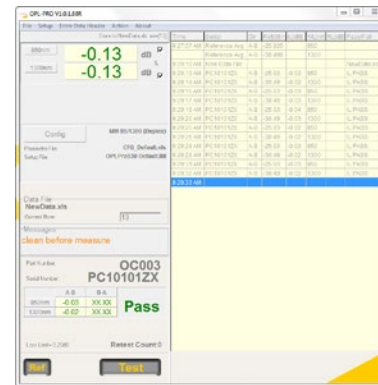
OPL-PRO V1.0.1.8R

File Setup Error Data Header Action About

850nm -0.13 dB

1300nm -0.13 dB

Config

MM 85/1300 (Duplex)

Data File
NewData.xls

Current Row 13

Messages
clean before measure

Part Number OC003

Serial Number PC10101ZX

| | A-B | B-A |
|---|---|---|
| 850nm | -0.03 | XX.XX |
| 1300nm | -0.02 | XX.XX |

Pass

Repeat Count:0

Ref

Test

| Time | Serial | Dir | | | | Pass/Fail |
|---|---|---|---|---|---|---|
| 8:27:57 AM | Reference Avg | A-B | | | 850 | |
| | Reference Avg | A-B | | | 1300 | |
| 8:28:13 AM | PC10101ZX | A-B | | | 850 | L PASS |
| 8:28:14 AM | PC10101ZX | A-B | | | 1300 | L PASS |
| 8:28:15 AM | PC10101ZX | A-B | | | 850 | L PASS |
| 8:28:16 AM | PC10101ZX | A-B | | | 1300 | L PASS |
| 8:28:17 AM | PC10101ZX | A-B | | | 850 | L PASS |
| 8:28:18 AM | PC10101ZX | A-B | | | 1300 | L PASS |
| 8:28:21 AM | PC10101ZX | A-B | | | 850 | L PASS |
| 8:28:22 AM | PC10101ZX | A-B | | | 1300 | L PASS |
| 8:28:23 AM | PC10101ZX | A-B | | | 850 | L PASS |
| 8:28:24 AM | PC10101ZX | A-B | | | 1300 | L PASS |
| 8:28:33 AM | | | | | | |